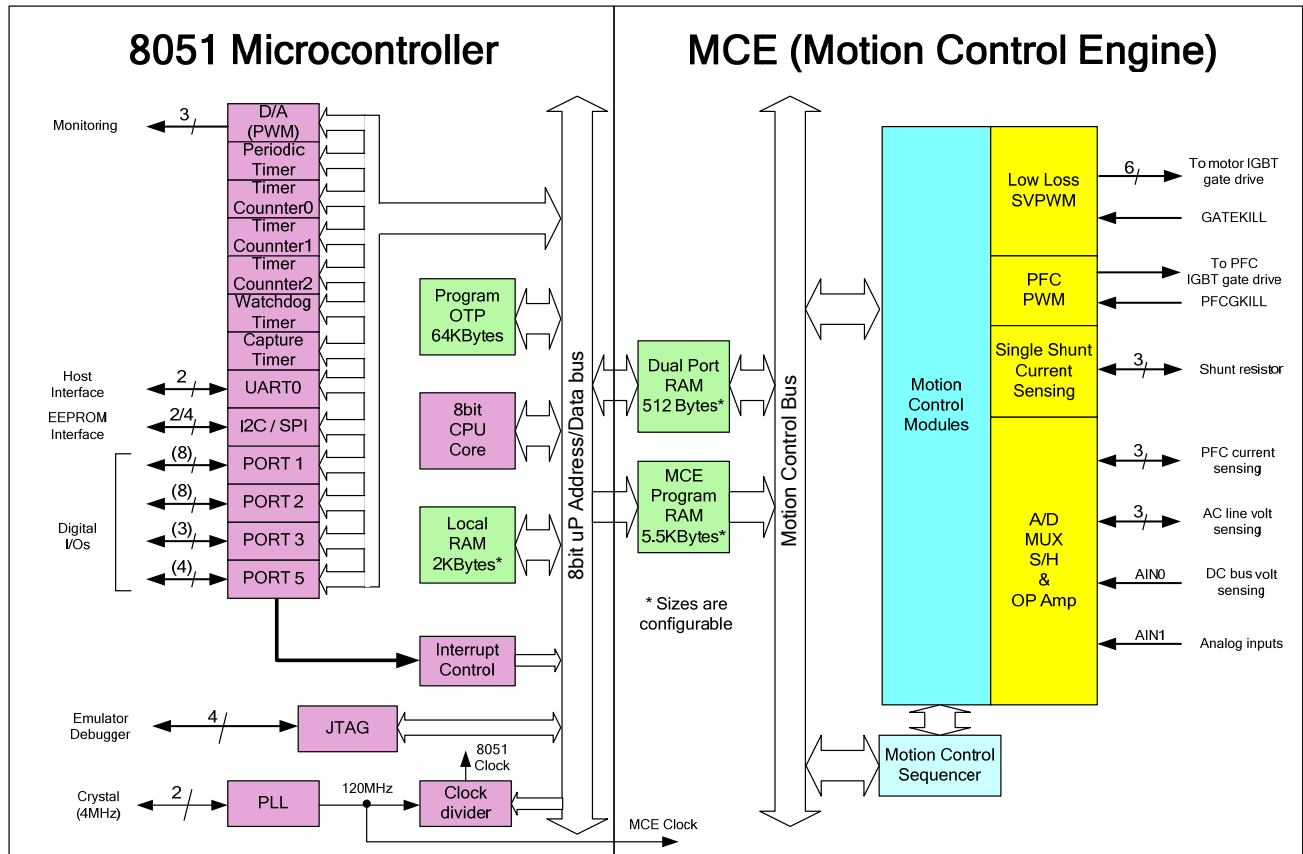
8051 Microcontroller

MCE (Motion Control Engine)

Monitoring
3
D/A (PWM)
Periodic Timer
Timer Counnter0
Timer Counnter1
Timer Counnter2
Watchdog Timer
Capture Timer
Host Interface
2
UART0
EEPROM Interface
2/4
I2C / SPI
(8)
PORT 1
(8)
PORT 2
Digital I/Os
(3)
PORT 3
(4)
PORT 5

Program OTP 64KBytes
8bit CPU Core
Local RAM 2KBytes*

8bit uP Address/Data bus

Interrupt Control

Emulator Debugger
4
JTAG

8051 Clock

Crystal (4MHz)
2
PLL
120MHz
Clock divider

MCE Clock

Dual Port RAM 512 Bytes*
MCE Program RAM 5.5KBytes*

* Sizes are configurable

Motion Control Bus

Motion Control Modules

Low Loss SVPWM
6
To motor IGBT gate drive
GATEKILL

PFC PWM
To PFC IGBT gate drive
PFCGKILL

Single Shunt Current Sensing
3
Shunt resistor

A/D MUX S/H & OP Amp
3
PFC current sensing
3
AC line volt sensing
AIN0
DC bus volt sensing
AIN1
Analog inputs

Motion Control Sequencer